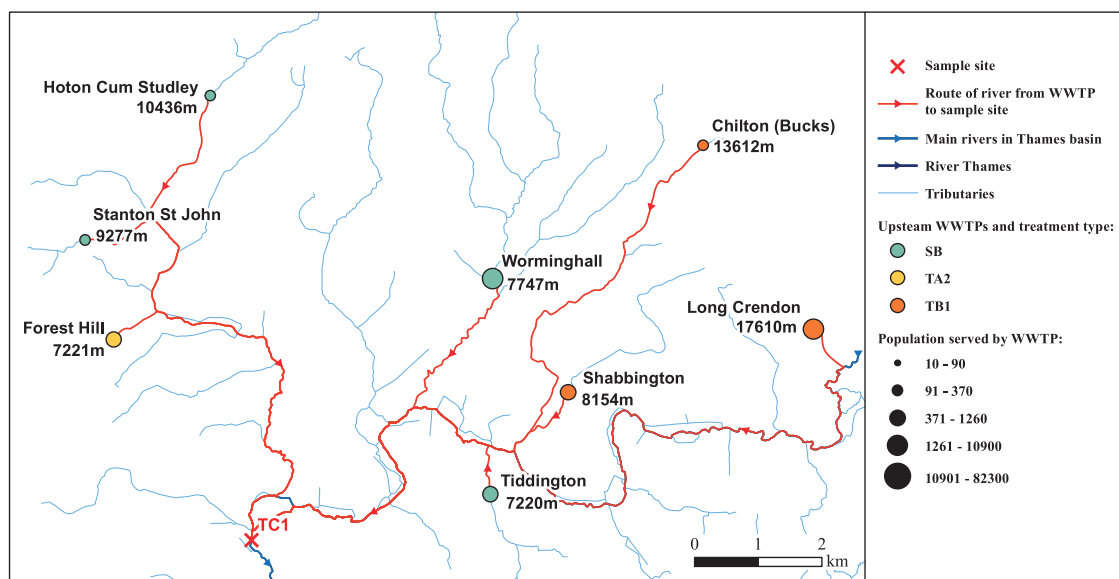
Hoton Cum Studley
10436m

Stanton St John
9277m

Forest Hill
7221m

Chilton (Bucks)
13612m

Worminghall
7747m

Long Crendon
17610m

Shabbington
8154m

Tiddington
7220m

TC1

0 1 2 km

Sample site

Route of river from WWTP to sample site

Main rivers in Thames basin

River Thames

Tributaries

Upsteam WWTPs and treatment type:

SB

TA2

TB1

Population served by WWTP:

10 - 90

91 - 370

371 - 1260

1261 - 10900

10901 - 82300